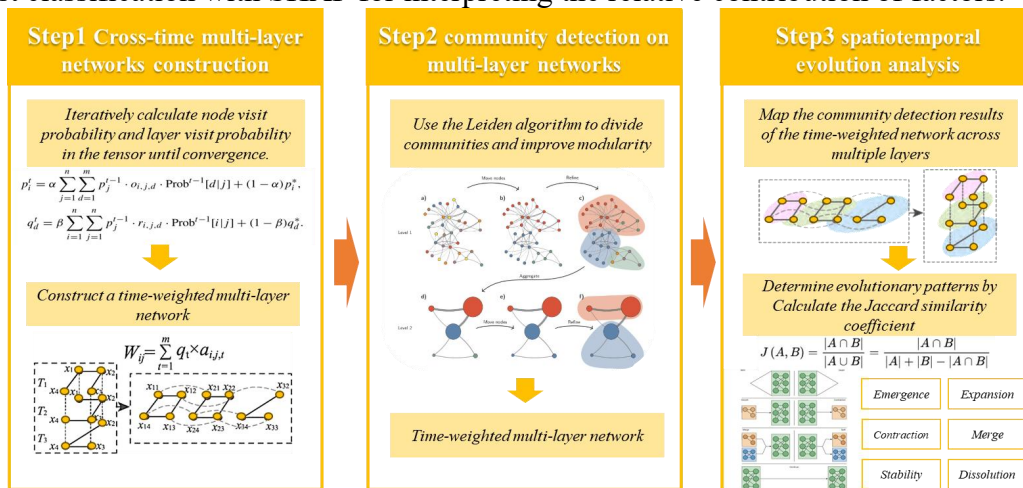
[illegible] classification with SHAP for interpreting the relative contribution of factors.

Step1 Cross-time multi-layer networks construction

Iteratively calculate node visit probability and layer visit probability in the tensor until convergence.

$p_i^t = \alpha \sum_{j=1}^{n} \sum_{d=1}^{m} p_j^{t-1} \cdot o_{i,j,d} \cdot \text{Prob}^{t-1}[d|j] + (1-\alpha) p_i^*,$

$q_d^t = \beta \sum_{i=1}^{n} \sum_{j=1}^{n} p_j^{t-1} \cdot r_{i,j,d} \cdot \text{Prob}^{t-1}[i|j] + (1-\beta) q_d^*.$

Construct a time-weighted multi-layer network

$W_{ij} = \sum_{t=1}^{m} q_t \times a_{i,j,t}$

$T_1$ $T_2$ $T_3$ $x_1$ $x_2$ $x_3$ $x_4$ $x_{11}$ $x_{12}$ $x_{21}$ $x_{22}$ $x_{32}$ $x_{14}$ $x_{13}$ $x_{24}$ $x_{23}$ $x_{34}$ $x_{33}$

Step2 community detection on multi-layer networks

Use the Leiden algorithm to divide communities and improve modularity

a) b) c) d) e) f) Level 1 Level 2 Move nodes Refine Aggregate Move nodes Refine

Time-weighted multi-layer network

Step3 spatiotemporal evolution analysis

Map the community detection results of the time-weighted network across multiple layers

Determine evolutionary patterns by Calculate the Jaccard similarity coefficient

$J(A,B) = \frac{|A \cap B|}{|A \cup B|} = \frac{|A \cap B|}{|A| + |B| - |A \cap B|}$

Emergence | Expansion
Contraction | Merge
Stability | Dissolution